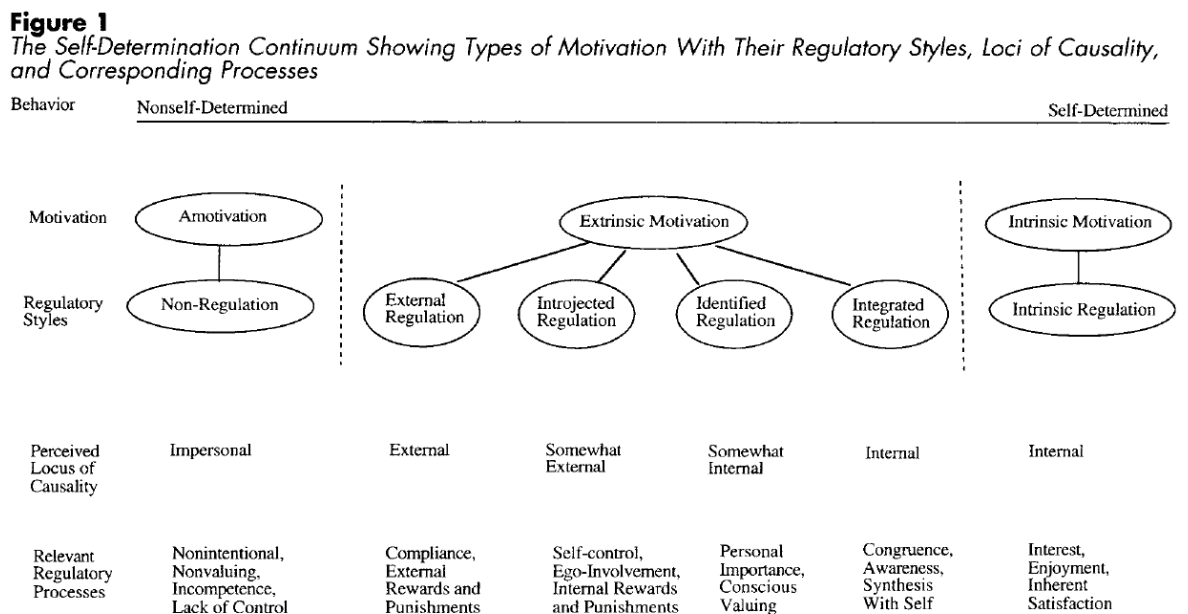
**Figure 1**
*The Self-Determination Continuum Showing Types of Motivation With Their Regulatory Styles, Loci of Causality, and Corresponding Processes*

Behavior Nonself-Determined Self-Determined

Motivation Amotivation Extrinsic Motivation Intrinsic Motivation

Regulatory Styles Non-Regulation External Regulation Introjected Regulation Identified Regulation Integrated Regulation Intrinsic Regulation

| | | | | | | |
|---|---|---|---|---|---|---|
| Perceived Locus of Causality | Impersonal | External | Somewhat External | Somewhat Internal | Internal | Internal |
| Relevant Regulatory Processes | Nonintentional, Nonvaluing, Incompetence, Lack of Control | Compliance, External Rewards and Punishments | Self-control, Ego-Involvement, Internal Rewards and Punishments | Personal Importance, Conscious Valuing | Congruence, Awareness, Synthesis With Self | Interest, Enjoyment, Inherent Satisfaction |